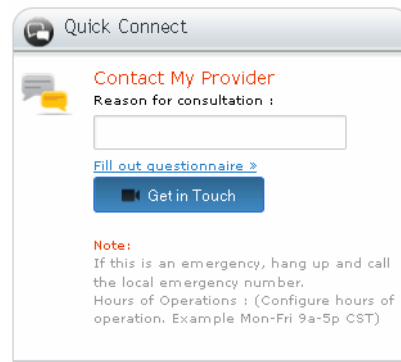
Quick Connect

Contact My Provider

Reason for consultation :

Fill out questionnaire »

Get in Touch

Note:

If this is an emergency, hang up and call the local emergency number.

Hours of Operations : (Configure hours of operation. Example Mon-Fri 9a-5p CST)